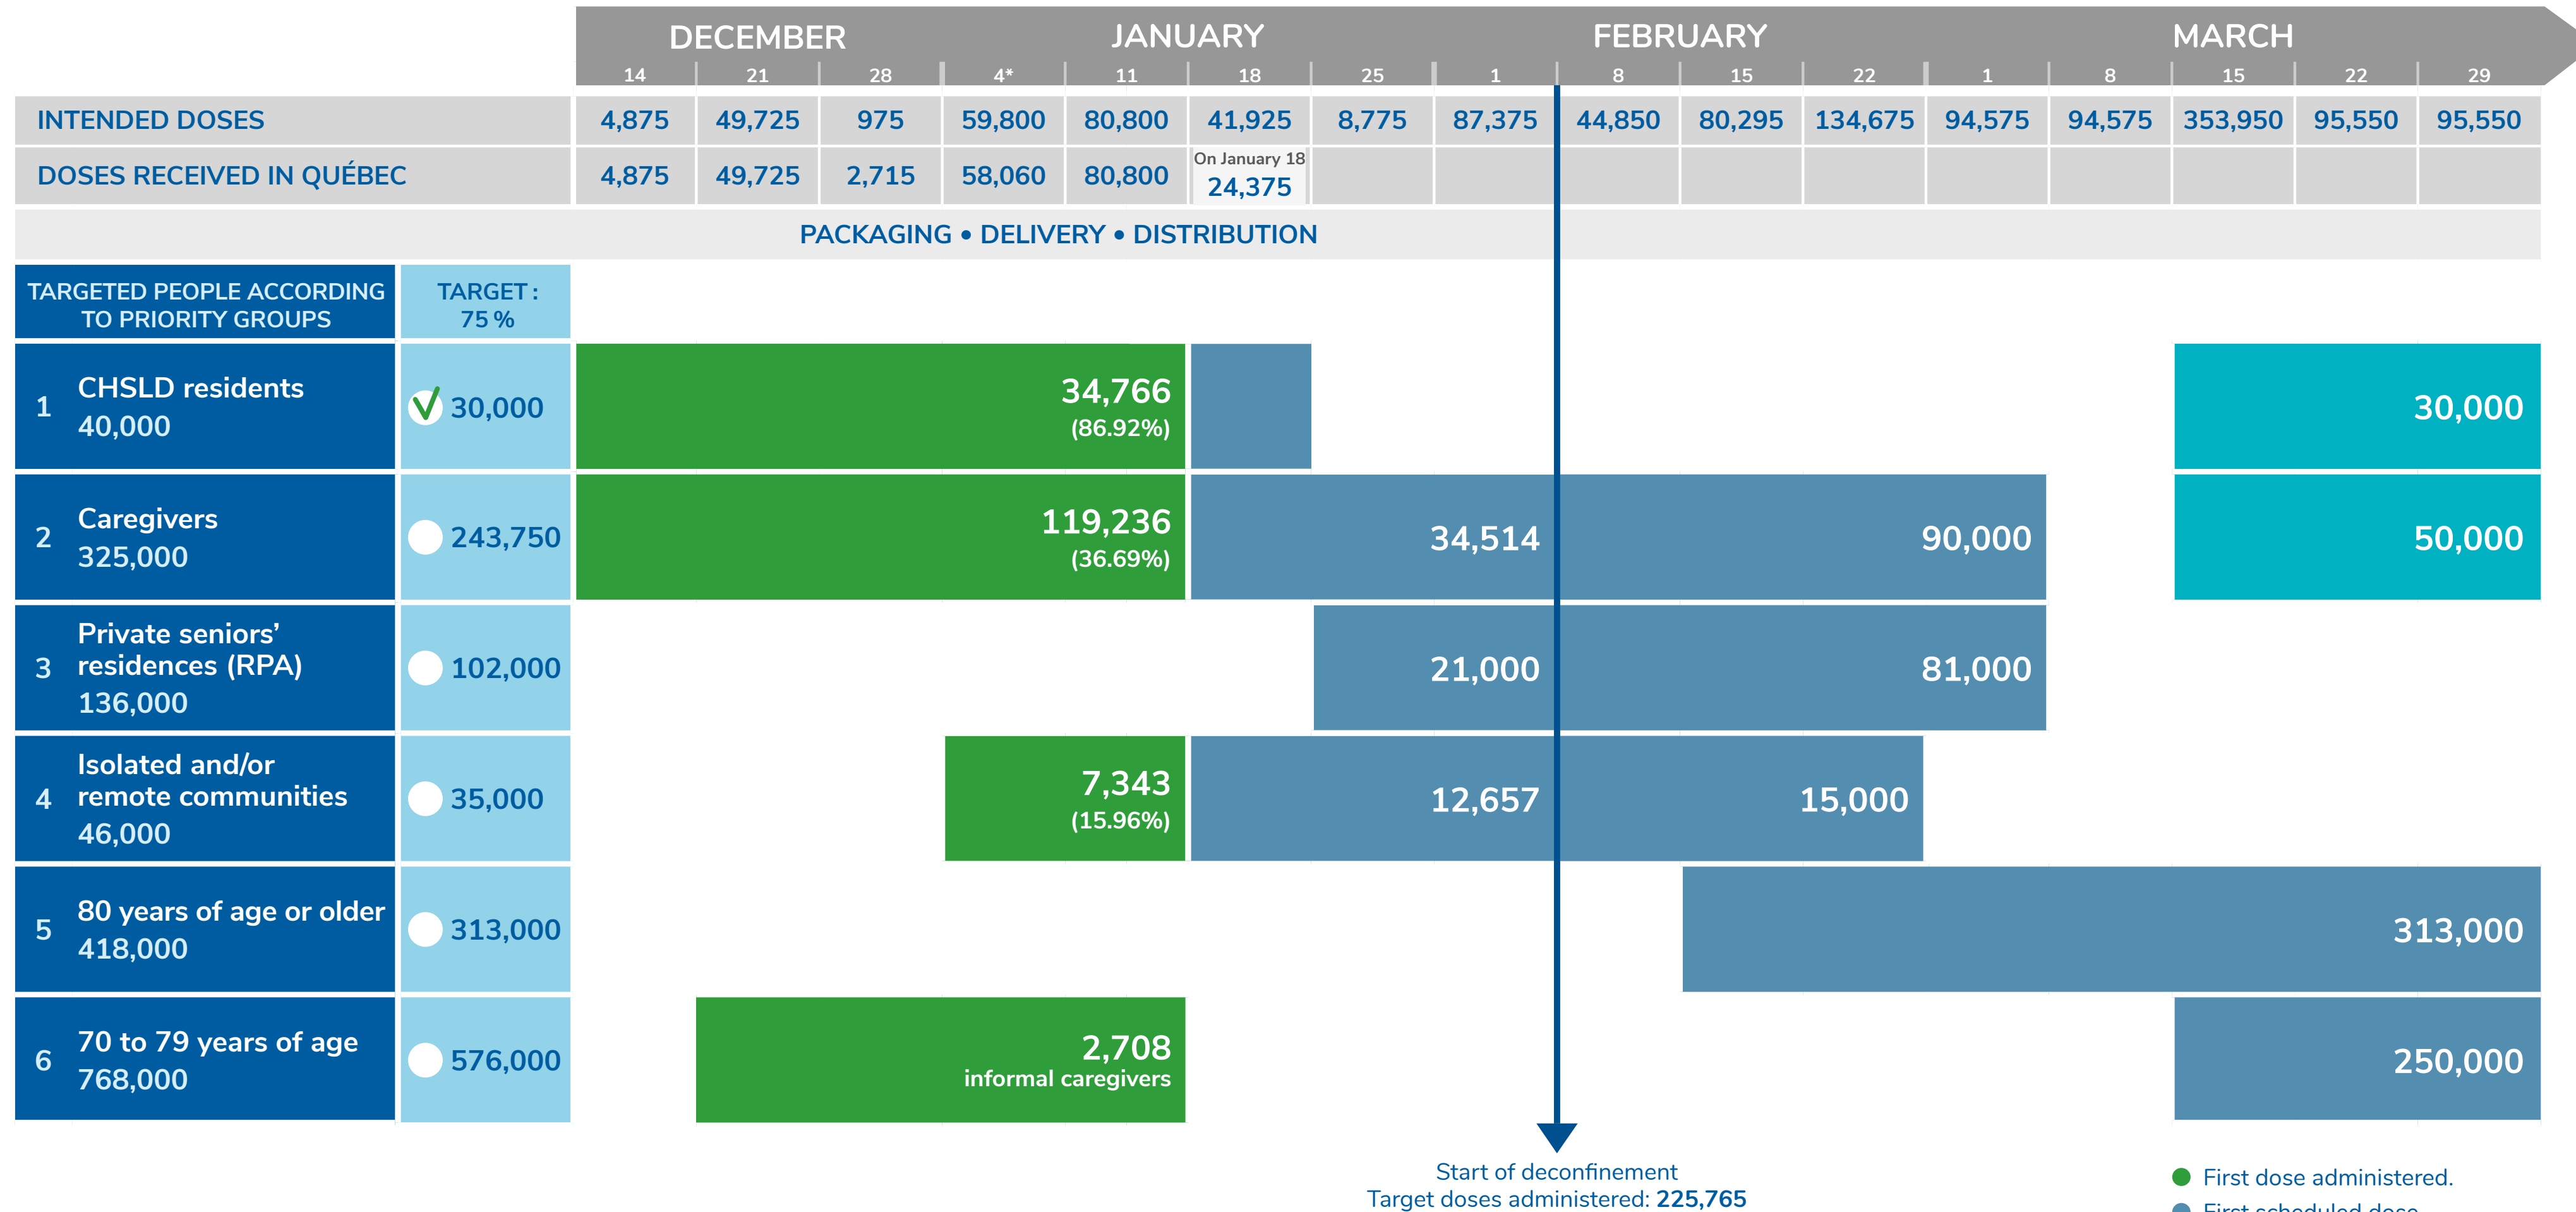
| | DECEMBER 14 | 21 | 28 | JANUARY 4* | 11 | 18 | 25 | FEBRUARY 1 | 8 | 15 | 22 | MARCH 1 | 8 | 15 | 22 | 29 |
|---|---|---|---|---|---|---|---|---|---|---|---|---|---|---|---|---|
| INTENDED DOSES | 4,875 | 49,725 | 975 | 59,800 | 80,800 | 41,925 | 8,775 | 87,375 | 44,850 | 80,295 | 134,675 | 94,575 | 94,575 | 353,950 | 95,550 | 95,550 |
| DOSES RECEIVED IN QUÉBEC | 4,875 | 49,725 | 2,715 | 58,060 | 80,800 | On January 18 24,375 | | | | | | | | | | |

PACKAGING • DELIVERY • DISTRIBUTION

| TARGETED PEOPLE ACCORDING TO PRIORITY GROUPS | TARGET : 75 % | |
|---|---|---|
| 1 CHSLD residents 40,000 | 30,000 | 34,766 (86.92%) · 30,000 |
| 2 Caregivers 325,000 | 243,750 | 119,236 (36.69%) · 34,514 · 90,000 · 50,000 |
| 3 Private seniors' residences (RPA) 136,000 | 102,000 | 21,000 · 81,000 |
| 4 Isolated and/or remote communities 46,000 | 35,000 | 7,343 (15.96%) · 12,657 · 15,000 |
| 5 80 years of age or older 418,000 | 313,000 | 313,000 |
| 6 70 to 79 years of age 768,000 | 576,000 | 2,708 informal caregivers · 250,000 |

Start of deconfinement
Target doses administered: 225,765

First dose administered.
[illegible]